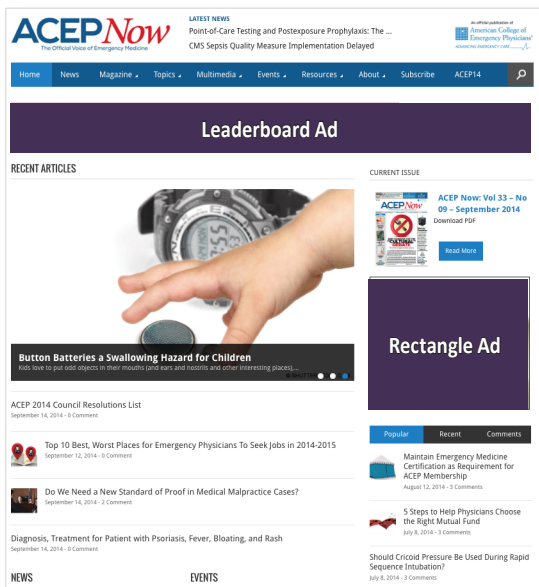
ACEP Now
The Official Voice of Emergency Medicine

LATEST NEWS
Point-of-Care Testing and Postexposure Prophylaxis: The ...
CMS Sepsis Quality Measure Implementation Delayed

An official publication of
American College of Emergency Physicians
ADVANCING EMERGENCY CARE

Home News Magazine Topics Multimedia Events Resources About Subscribe ACEP14

Leaderboard Ad

RECENT ARTICLES

Button Batteries a Swallowing Hazard for Children
Kids love to put odd objects in their mouths (and ears and nostrils and other interesting places)...

ACEP 2014 Council Resolutions List
September 14, 2014 - 0 Comment

Top 10 Best, Worst Places for Emergency Physicians To Seek Jobs in 2014-2015
September 12, 2014 - 0 Comment

Do We Need a New Standard of Proof in Medical Malpractice Cases?
September 14, 2014 - 2 Comment

Diagnosis, Treatment for Patient with Psoriasis, Fever, Bloating, and Rash
September 14, 2014 - 0 Comment

NEWS

EVENTS

CURRENT ISSUE

ACEP Now: Vol 33 – No 09 – September 2014
Download PDF

Read More

Rectangle Ad

Popular Recent Comments

Maintain Emergency Medicine Certification as Requirement for ACEP Membership
August 12, 2014 - 3 Comments

5 Steps to Help Physicians Choose the Right Mutual Fund
July 8, 2014 - 3 Comments

Should Cricoid Pressure Be Used During Rapid Sequence Intubation?
July 8, 2014 - 3 Comments